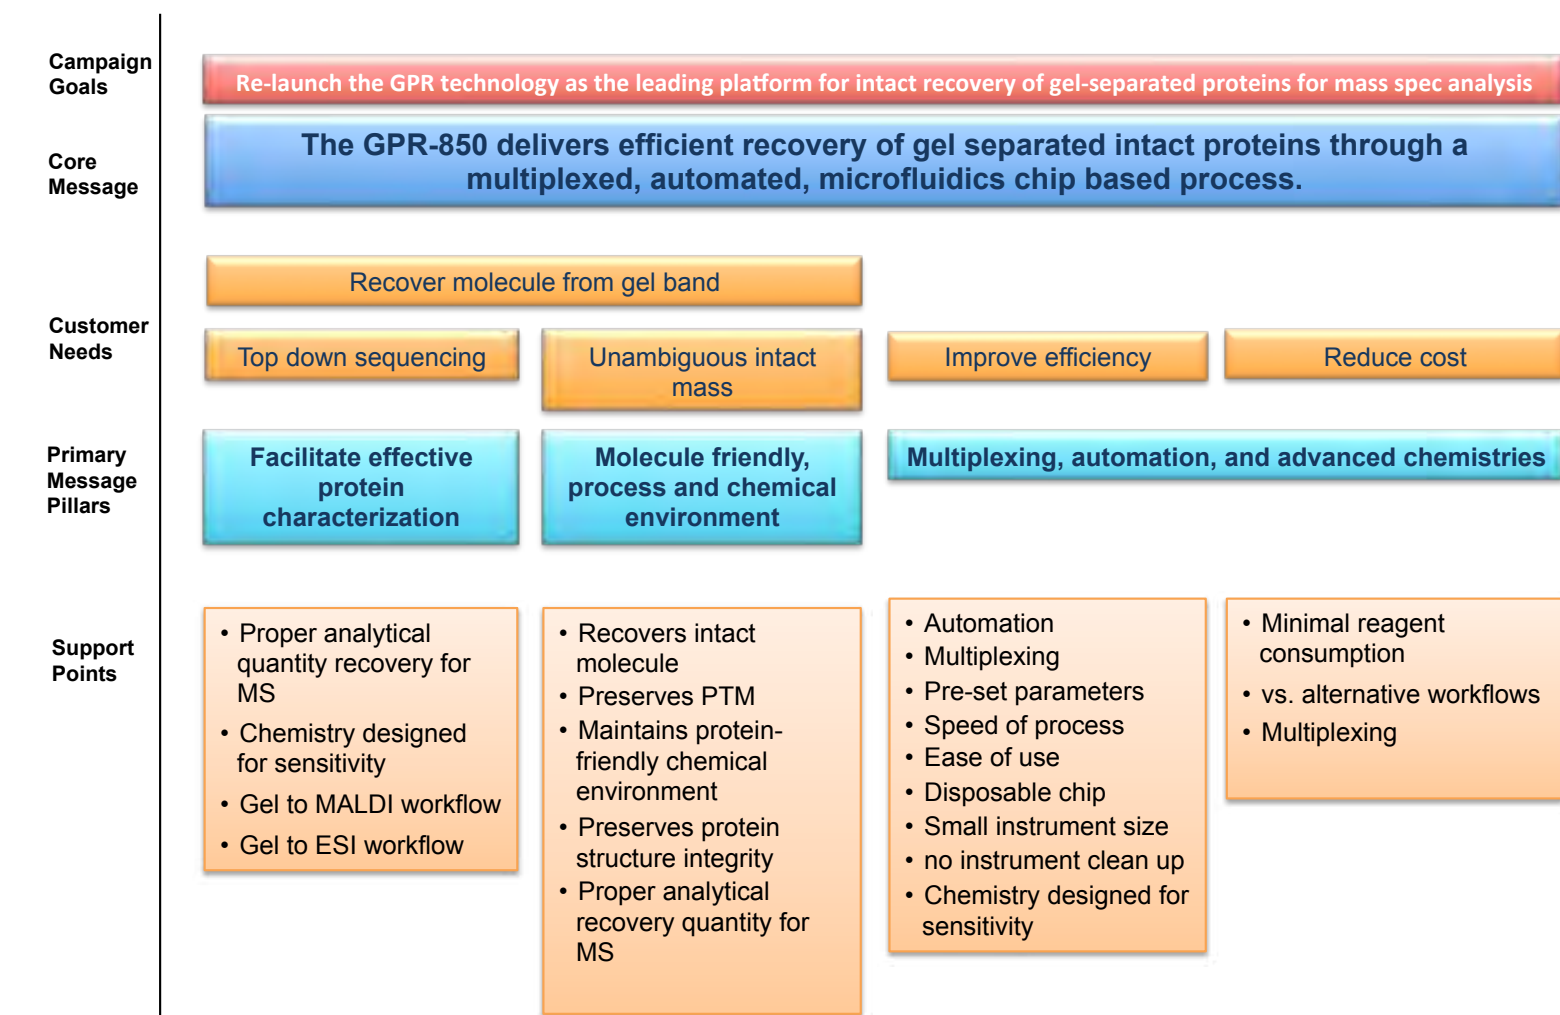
Campaign Goals

Re-launch the GPR technology as the leading platform for intact recovery of gel-separated proteins for mass spec analysis

Core Message

The GPR-850 delivers efficient recovery of gel separated intact proteins through a multiplexed, automated, microfluidics chip based process.

Customer Needs

Recover molecule from gel band

Top down sequencing

Unambiguous intact mass

Improve efficiency

Reduce cost

Primary Message Pillars

Facilitate effective protein characterization

Molecule friendly, process and chemical environment

Multiplexing, automation, and advanced chemistries

Support Points

• Proper analytical quantity recovery for MS
• Chemistry designed for sensitivity
• Gel to MALDI workflow
• Gel to ESI workflow

• Recovers intact molecule
• Preserves PTM
• Maintains protein-friendly chemical environment
• Preserves protein structure integrity
• Proper analytical recovery quantity for MS

• Automation
• Multiplexing
• Pre-set parameters
• Speed of process
• Ease of use
• Disposable chip
• Small instrument size
• no instrument clean up
• Chemistry designed for sensitivity

• Minimal reagent consumption
• vs. alternative workflows
• Multiplexing